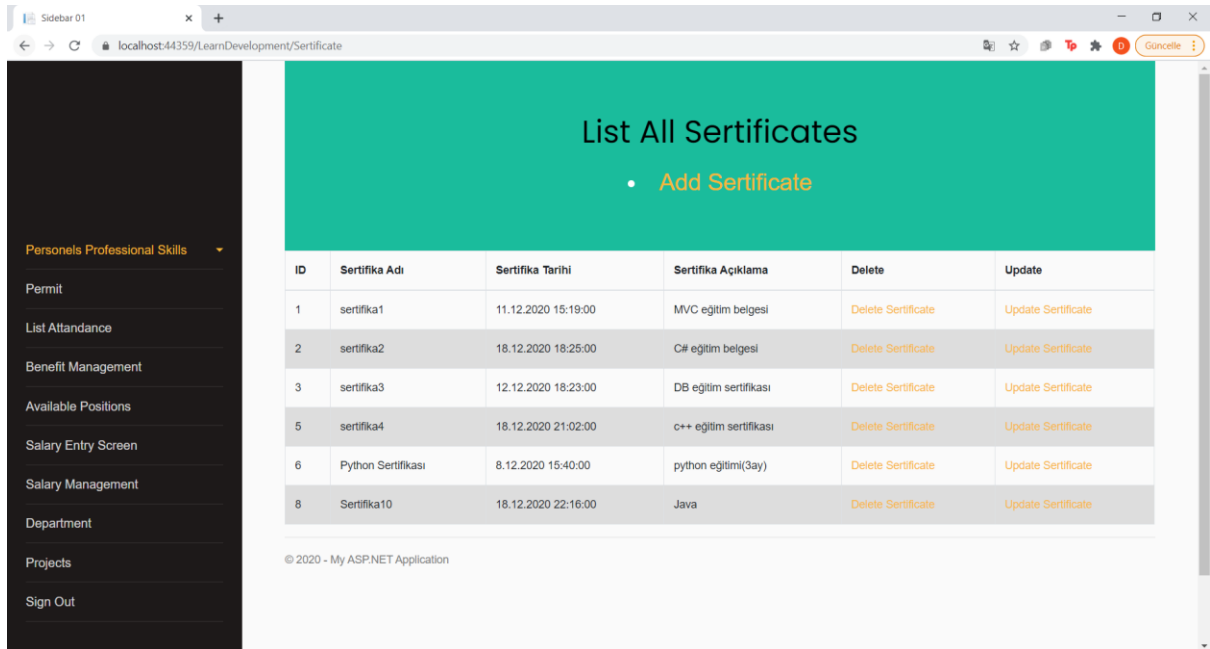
Sidebar 01

localhost:44359/LearnDevelopment/Sertificate

Güncelle

Personels Professional Skills
Permit
List Attandance
Benefit Management
Available Positions
Salary Entry Screen
Salary Management
Department
Projects
Sign Out

List All Sertificates

- Add Sertificate

| ID | Sertifika Adı | Sertifika Tarihi | Sertifika Açıklama | Delete | Update |
|---|---|---|---|---|---|
| 1 | sertifika1 | 11.12.2020 15:19:00 | MVC eğitim belgesi | Delete Sertificate | Update Sertificate |
| 2 | sertifika2 | 18.12.2020 18:25:00 | C# eğitim belgesi | Delete Sertificate | Update Sertificate |
| 3 | sertifika3 | 12.12.2020 18:23:00 | DB eğitim sertifikası | Delete Sertificate | Update Sertificate |
| 5 | sertifika4 | 18.12.2020 21:02:00 | c++ eğitim sertifikası | Delete Sertificate | Update Sertificate |
| 6 | Python Sertifikası | 8.12.2020 15:40:00 | python eğitimi(3ay) | Delete Sertificate | Update Sertificate |
| 8 | Sertifika10 | 18.12.2020 22:16:00 | Java | Delete Sertificate | Update Sertificate |

© 2020 - My ASP.NET Application